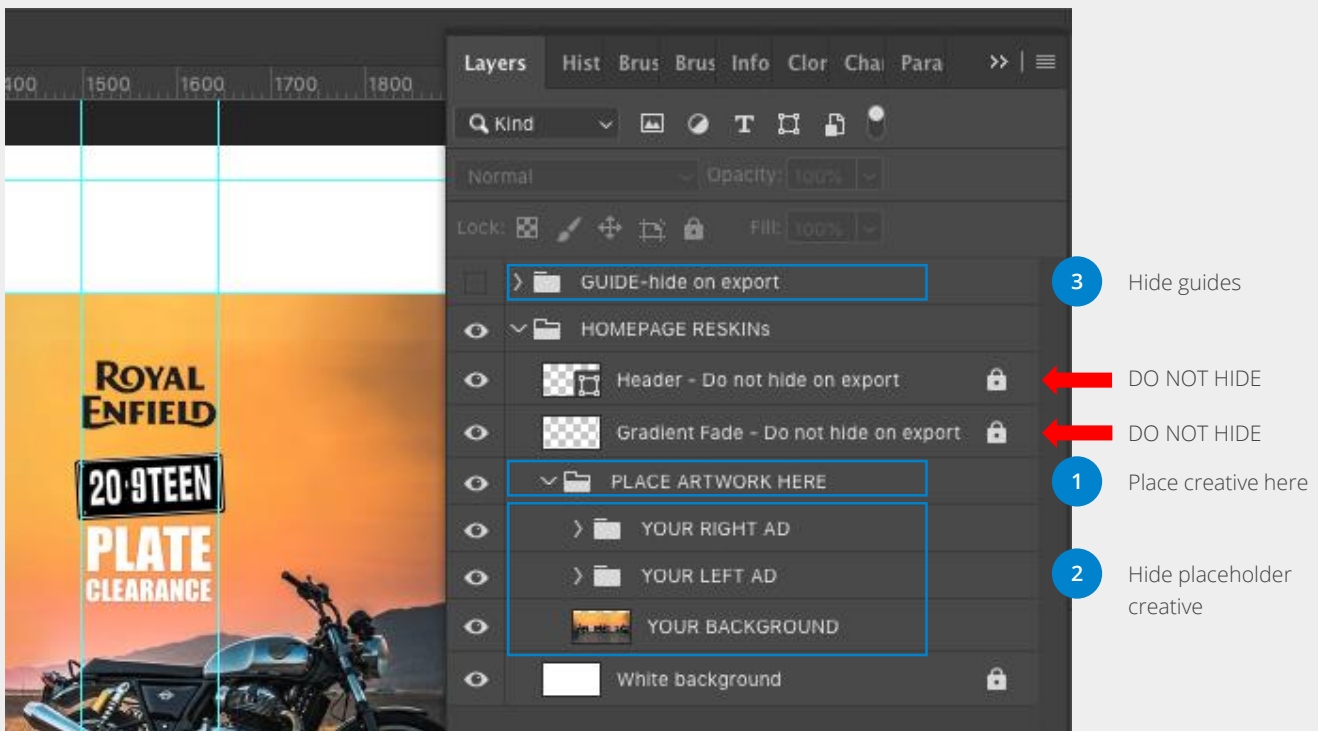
400 1500 1600 1700 1800

ROYAL ENFIELD

20·9TEEN

PLATE CLEARANCE

Layers Hist Brus Brus Info Clor Cha Para

Kind

Normal Opacity: 100%

Lock: Fill: 100%

GUIDE-hide on export

HOMEPAGE RESKINs

Header - Do not hide on export

Gradient Fade - Do not hide on export

PLACE ARTWORK HERE

YOUR RIGHT AD

YOUR LEFT AD

YOUR BACKGROUND

White background

3 Hide guides

DO NOT HIDE

DO NOT HIDE

1 Place creative here

2 Hide placeholder creative